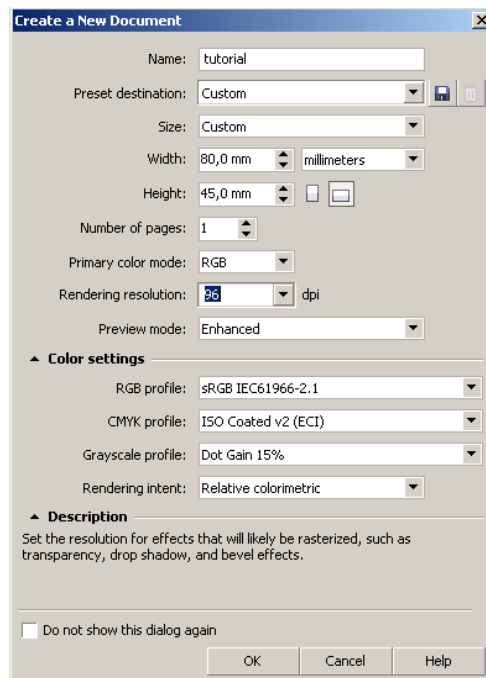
Create a New Document

Name: tutorial

Preset destination: Custom

Size: Custom

Width: 80,0 mm millimeters

Height: 45,0 mm

Number of pages: 1

Primary color mode: RGB

Rendering resolution: 96 dpi

Preview mode: Enhanced

▲ Color settings

RGB profile: sRGB IEC61966-2.1

CMYK profile: ISO Coated v2 (ECI)

Grayscale profile: Dot Gain 15%

Rendering intent: Relative colorimetric

▲ Description

Set the resolution for effects that will likely be rasterized, such as transparency, drop shadow, and bevel effects.

Do not show this dialog again

OK Cancel Help